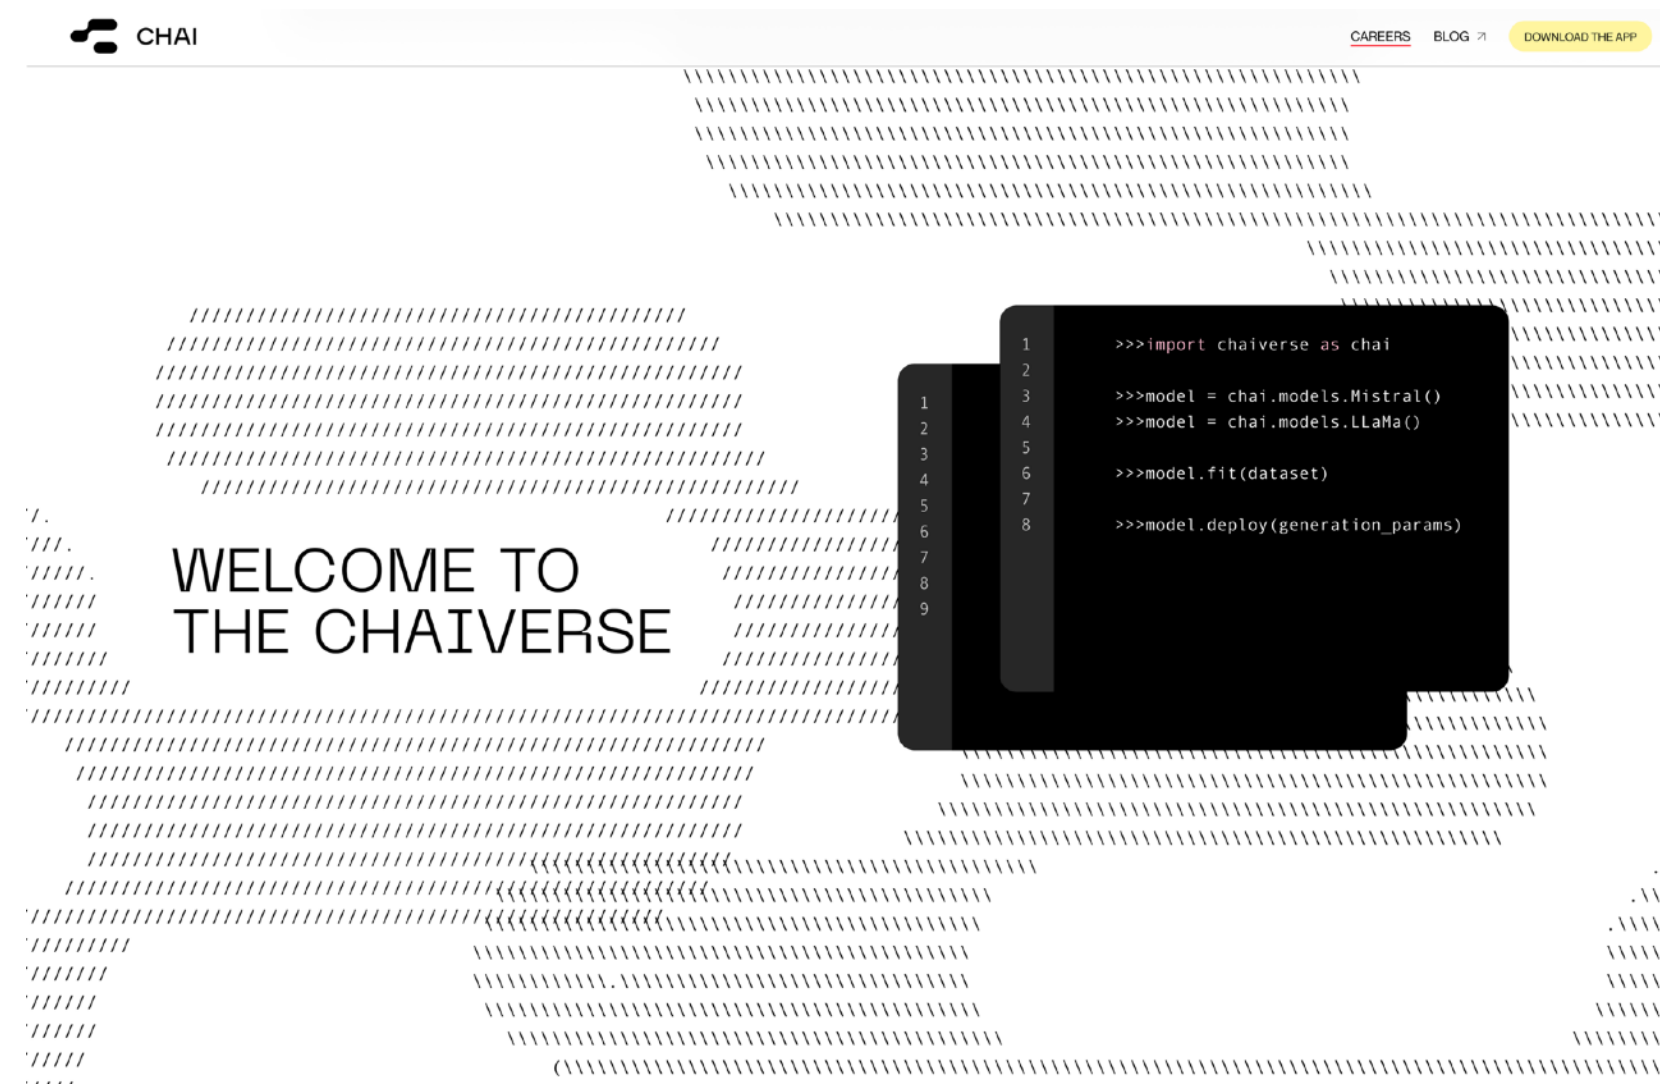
CHAI

CAREERS BLOG ↗ DOWNLOAD THE APP

WELCOME TO THE CHAIVERSE

1
2
3
4
5
6
7
8
9

1 >>>import chaiverse as chai
2
3 >>>model = chai.models.Mistral()
4 >>>model = chai.models.LLaMa()
5
6 >>>model.fit(dataset)
7
8 >>>model.deploy(generation_params)